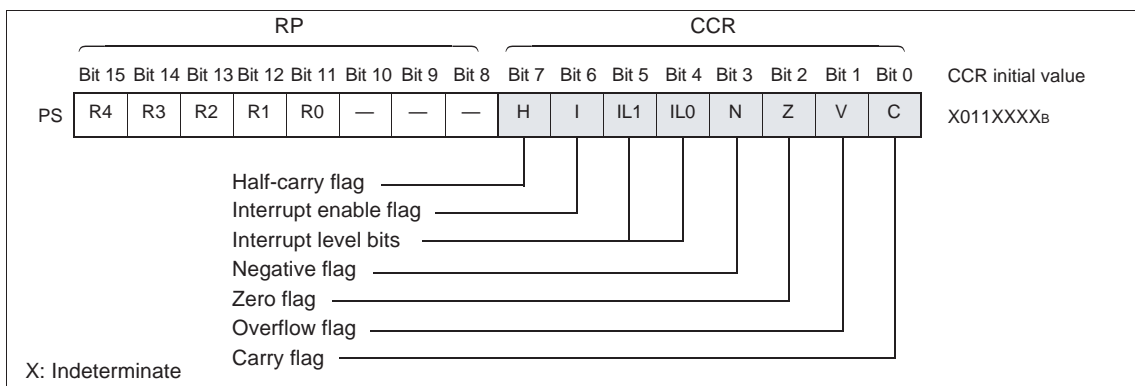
RP

CCR

| | Bit 15 | Bit 14 | Bit 13 | Bit 12 | Bit 11 | Bit 10 | Bit 9 | Bit 8 | Bit 7 | Bit 6 | Bit 5 | Bit 4 | Bit 3 | Bit 2 | Bit 1 | Bit 0 |
|---|---|---|---|---|---|---|---|---|---|---|---|---|---|---|---|---|
| PS | R4 | R3 | R2 | R1 | R0 | — | — | — | H | I | IL1 | IL0 | N | Z | V | C |

CCR initial value

X011XXXX$_B$

Half-carry flag

Interrupt enable flag

Interrupt level bits

Negative flag

Zero flag

Overflow flag

Carry flag

X: Indeterminate